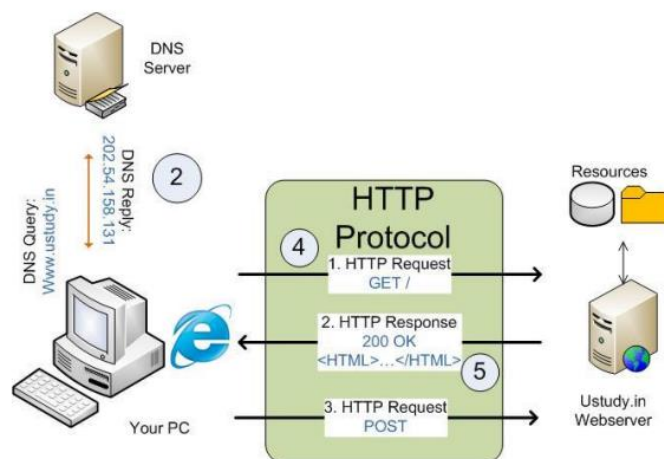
DNS Server

DNS Query: Www.ustudy.in

DNS Reply: 202.54.158.131

2

HTTP Protocol

4

1. HTTP Request
GET /

2. HTTP Response
200 OK
<HTML>…</HTML>

5

3. HTTP Request
POST

Resources

Your PC

Ustudy.in Webserver